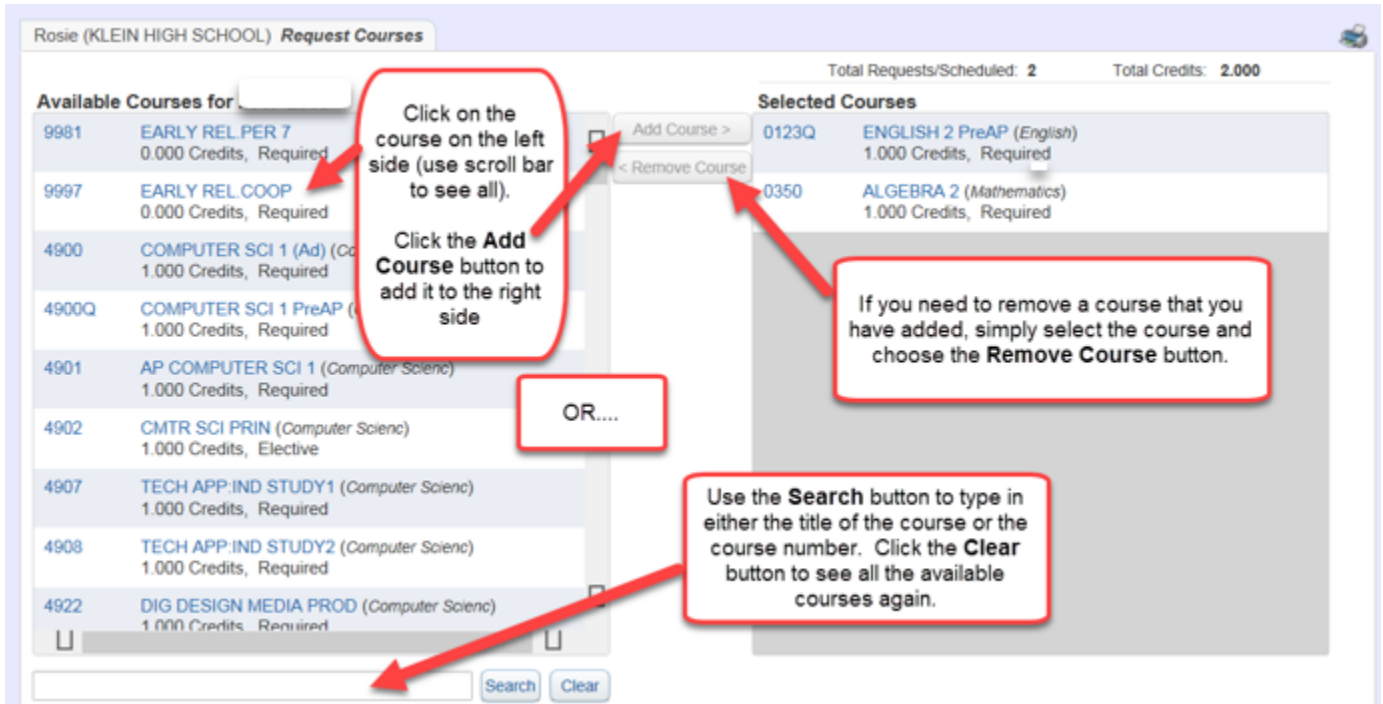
Rosie (KLEIN HIGH SCHOOL) *Request Courses*

Total Requests/Scheduled: 2 Total Credits: 2.000

Available Courses for

9981 EARLY REL.PER 7
0.000 Credits, Required

9997 EARLY REL.COOP
0.000 Credits, Required

4900 COMPUTER SCI 1 (Ad) (Co
1.000 Credits, Required

4900Q COMPUTER SCI 1 PreAP (
1.000 Credits, Required

4901 AP COMPUTER SCI 1 (Computer Scienc)
1.000 Credits, Required

4902 CMTR SCI PRIN (Computer Scienc)
1.000 Credits, Elective

4907 TECH APP:IND STUDY1 (Computer Scienc)
1.000 Credits, Required

4908 TECH APP:IND STUDY2 (Computer Scienc)
1.000 Credits, Required

4922 DIG DESIGN MEDIA PROD (Computer Scienc)
1.000 Credits, Required

Add Course >

< Remove Course

Selected Courses

0123Q ENGLISH 2 PreAP (English)
1.000 Credits, Required

0350 ALGEBRA 2 (Mathematics)
1.000 Credits, Required

Click on the course on the left side (use scroll bar to see all).

Click the **Add Course** button to add it to the right side

If you need to remove a course that you have added, simply select the course and choose the **Remove Course** button.

OR....

Use the **Search** button to type in either the title of the course or the course number. Click the **Clear** button to see all the available courses again.

Search Clear